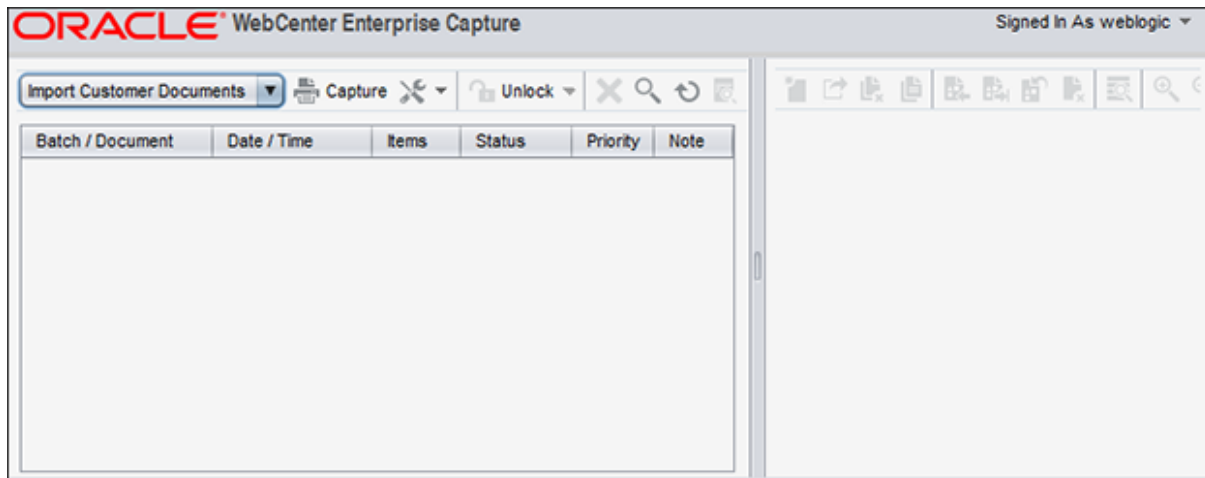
ORACLE® WebCenter Enterprise Capture

Signed In As weblogic

Import Customer Documents

Capture

Unlock

| Batch / Document | Date / Time | Items | Status | Priority | Note |
|---|---|---|---|---|---|